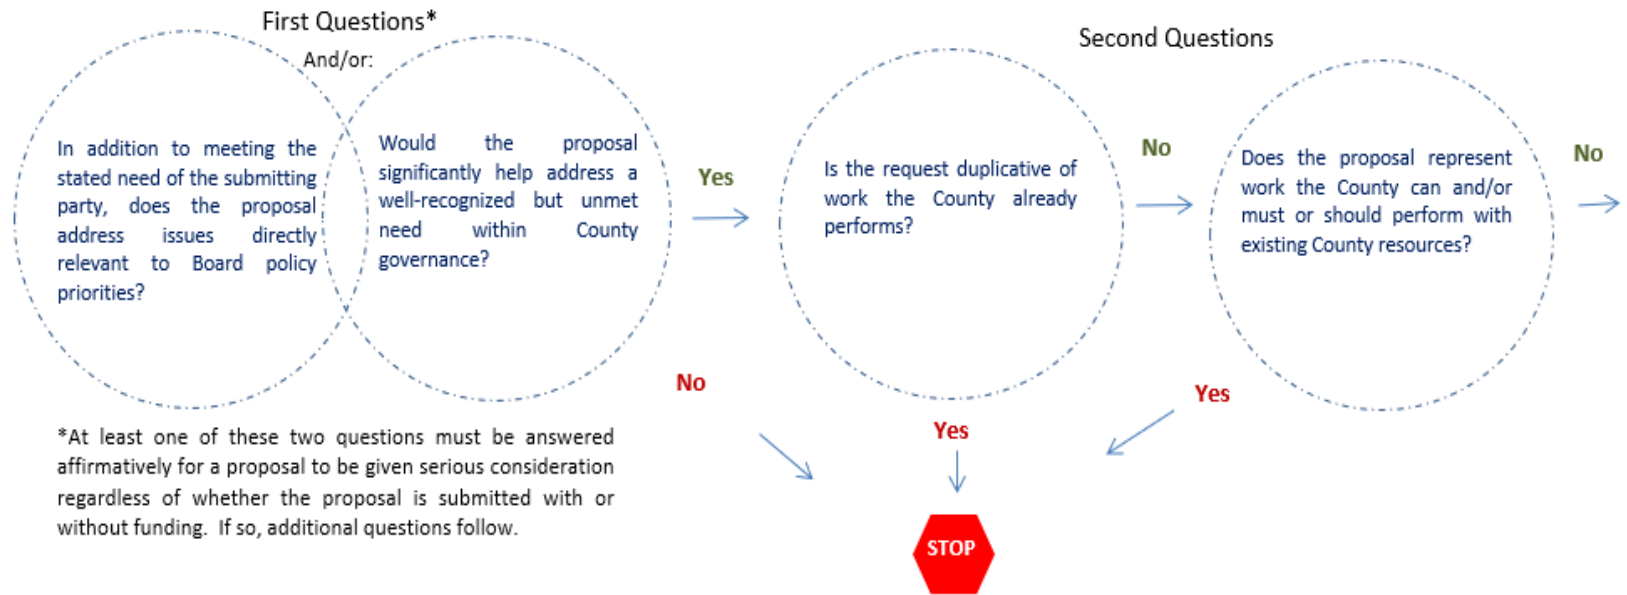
First Questions*

And/or:

In addition to meeting the stated need of the submitting party, does the proposal address issues directly relevant to Board policy priorities?

Would the proposal significantly help address a well-recognized but unmet need within County governance?

Yes

Second Questions

Is the request duplicative of work the County already performs?

No

Does the proposal represent work the County can and/or must or should perform with existing County resources?

No

No

Yes

Yes

*At least one of these two questions must be answered affirmatively for a proposal to be given serious consideration regardless of whether the proposal is submitted with or without funding. If so, additional questions follow.

STOP